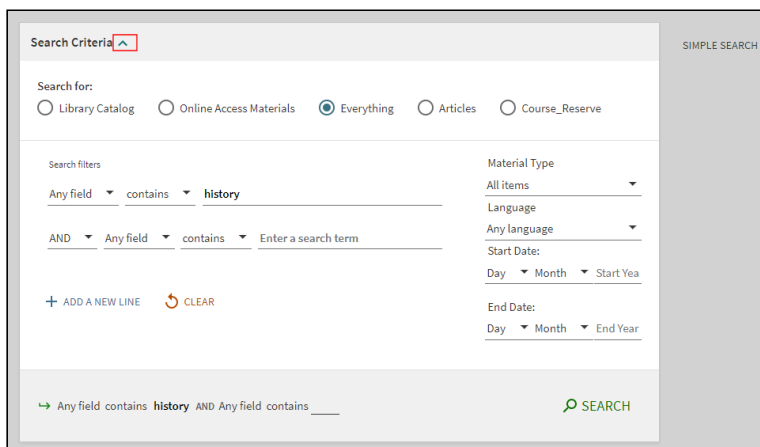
Search Criteria

SIMPLE SEARCH

Search for:
Library Catalog
Online Access Materials
Everything
Articles
Course_Reserve

Search filters

Any field contains history

AND Any field contains Enter a search term

+ ADD A NEW LINE
CLEAR

Material Type
All items
Language
Any language
Start Date:
Day Month Start Yea
End Date:
Day Month End Year

↪ Any field contains history AND Any field contains ____

SEARCH